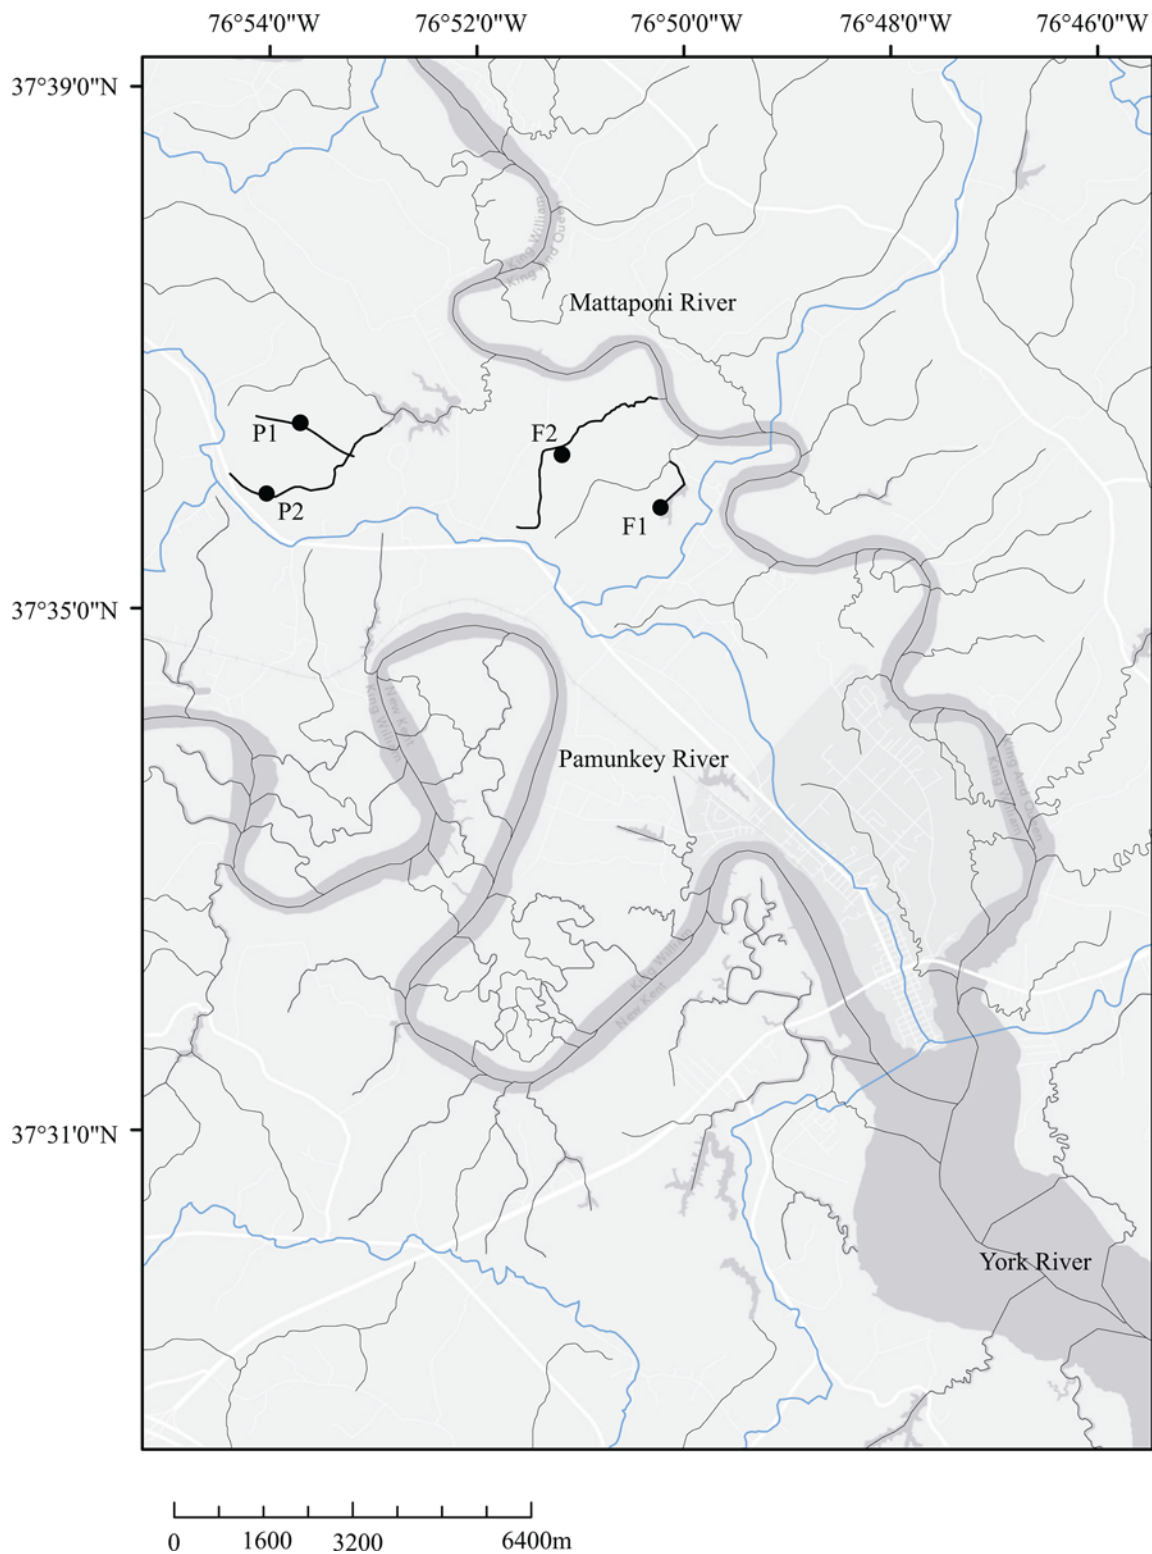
76°54'0"W 76°52'0"W 76°50'0"W 76°48'0"W 76°46'0"W

37°39'0"N

King William
King And Queen

Mattaponi River

P1

F2

P2

F1

37°35'0"N

New Kent
King William

Pamunkey River

King And Queen
King William

King William
New Kent

37°31'0"N

York River

0 1600 3200 6400m